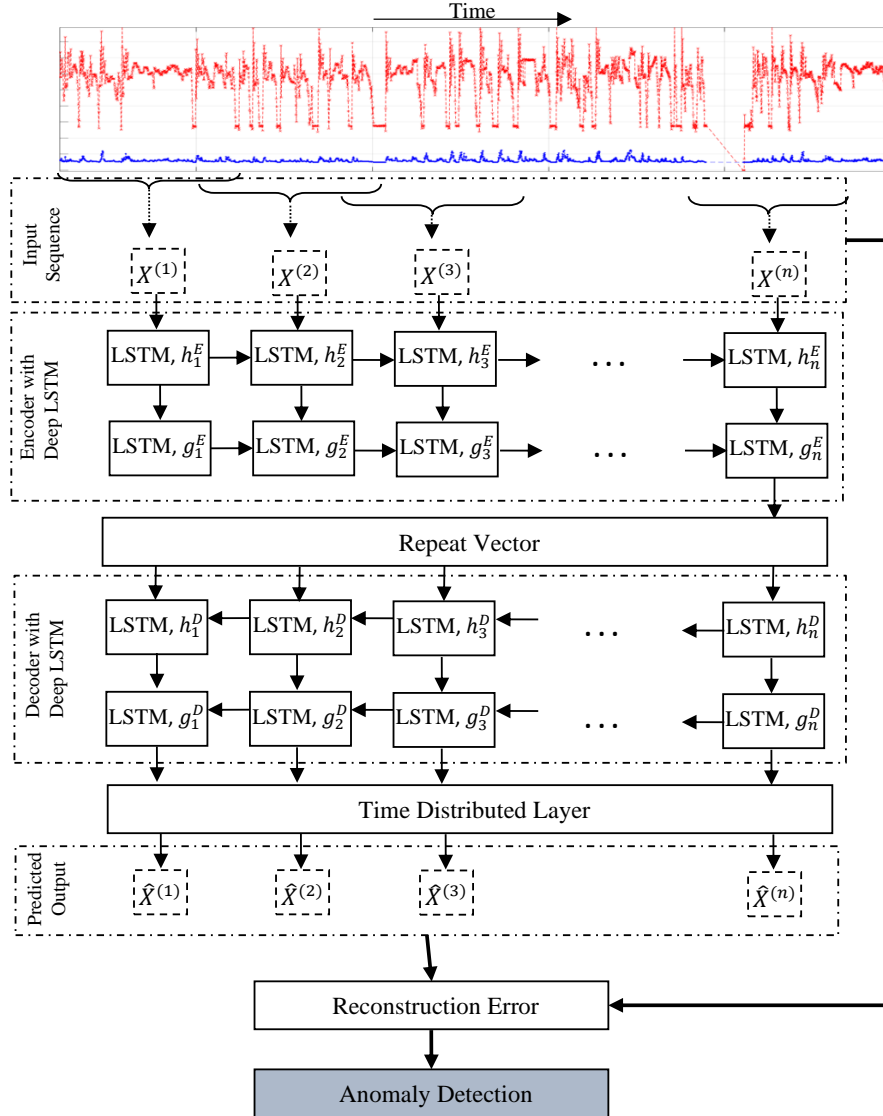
Time

Input Sequence

$X^{(1)}$ $X^{(2)}$ $X^{(3)}$ $X^{(n)}$

Encoder with Deep LSTM

LSTM, $h_1^E$ LSTM, $h_2^E$ LSTM, $h_3^E$ . . . LSTM, $h_n^E$

LSTM, $g_1^E$ LSTM, $g_2^E$ LSTM, $g_3^E$ . . . LSTM, $g_n^E$

Repeat Vector

Decoder with Deep LSTM

LSTM, $h_1^D$ LSTM, $h_2^D$ LSTM, $h_3^D$ . . . LSTM, $h_n^D$

LSTM, $g_1^D$ LSTM, $g_2^D$ LSTM, $g_3^D$ . . . LSTM, $g_n^D$

Time Distributed Layer

Predicted Output

$\hat{X}^{(1)}$ $\hat{X}^{(2)}$ $\hat{X}^{(3)}$ $\hat{X}^{(n)}$

Reconstruction Error

Anomaly Detection